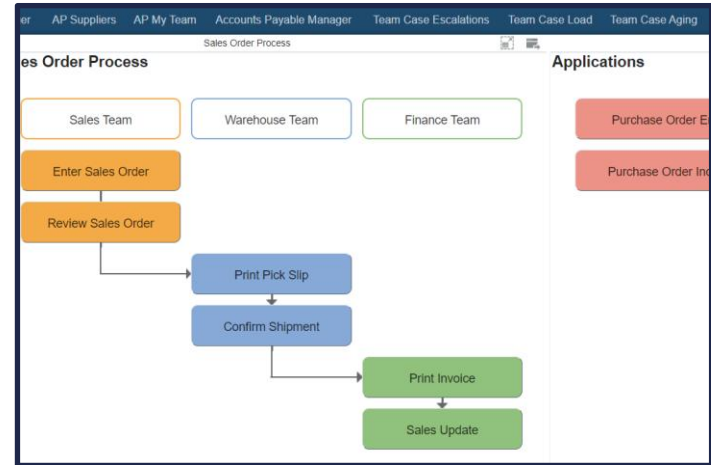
er AP Suppliers AP My Team Accounts Payable Manager Team Case Escalations Team Case Load Team Case Aging

Sales Order Process

es Order Process

Applications

Sales Team

Warehouse Team

Finance Team

Purchase Order E

Purchase Order In

Enter Sales Order

Review Sales Order

Print Pick Slip

Confirm Shipment

Print Invoice

Sales Update